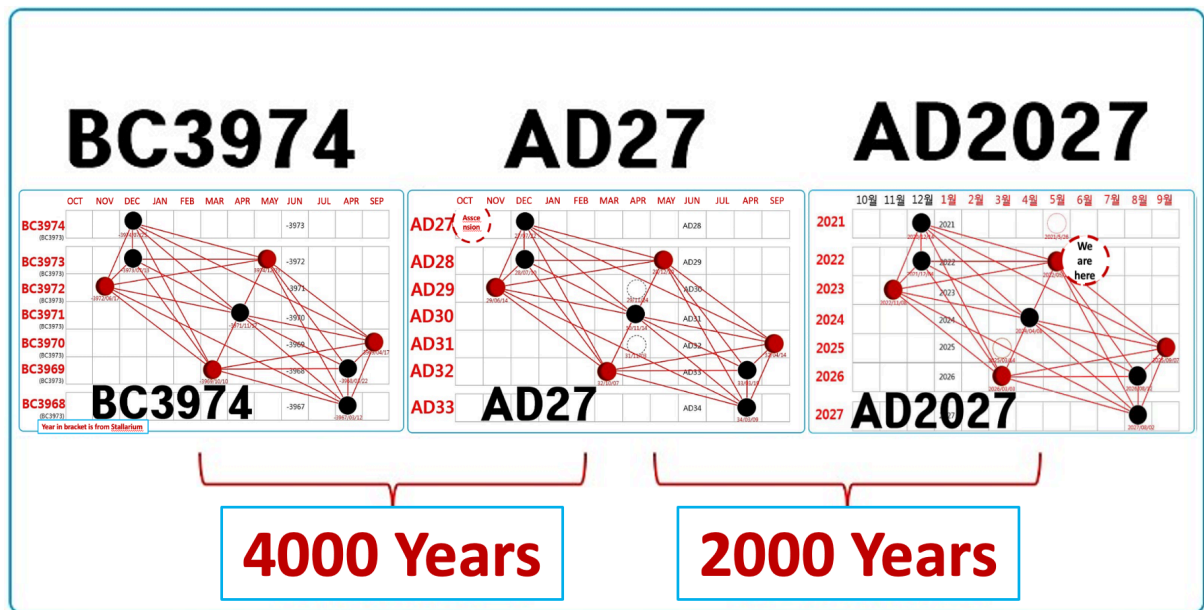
BC3974

AD27

AD2027

| | OCT | NOV | DEC | JAN | FEB | MAR | APR | MAY | JUN | JUL | APR | SEP |
|---|---|---|---|---|---|---|---|---|---|---|---|---|
| BC3974 (BC3973) | | | | | | | | | -3973 | | | |
| BC3973 (BC3972) | | | | | | | | | -3972 | | | |
| BC3972 (BC3971) | | | | | | | | | -3971 | | | |
| BC3971 (BC3970) | | | | | | | | | -3970 | | | |
| BC3970 (BC3969) | | | | | | | | | -3969 | | | |
| BC3969 (BC3968) | | | | | | | | | -3968 | | | |
| BC3968 (BC3967) | | | | | | | | | -3967 | | | |

BC3974

Year in bracket is from Stallarium

| | OCT | NOV | DEC | JAN | FEB | MAR | APR | MAY | JUN | JUL | APR | SEP |
|---|---|---|---|---|---|---|---|---|---|---|---|---|
| AD27 | Assce nsion | | | | | | | | AD28 | | | |
| AD28 | | | | | | | | | AD29 | | | |
| AD29 | | | | | | | | | AD30 | | | |
| AD30 | | | | | | | | | AD31 | | | |
| AD31 | | | | | | | | | AD32 | | | |
| AD32 | | | | | | | | | AD33 | | | |
| AD33 | | | | | | | | | AD34 | | | |

AD27

| | 10월 | 11월 | 12월 | 1월 | 2월 | 3월 | 4월 | 5월 | 6월 | 7월 | 8월 | 9월 |
|---|---|---|---|---|---|---|---|---|---|---|---|---|
| 2021 | | | | 2021 | | | | | | | | |
| 2022 | | | | 2022 | | | | | | | | |
| 2023 | | | | 2023 | | | | | | | | |
| 2024 | | | | 2024 | | | | | | | | |
| 2025 | | | | 2025 | | | | | | | | |
| 2026 | | | | 2026 | | | | | | | | |
| 2027 | | | | | | | | | | | | |

We are here

AD2027

4000 Years

2000 Years